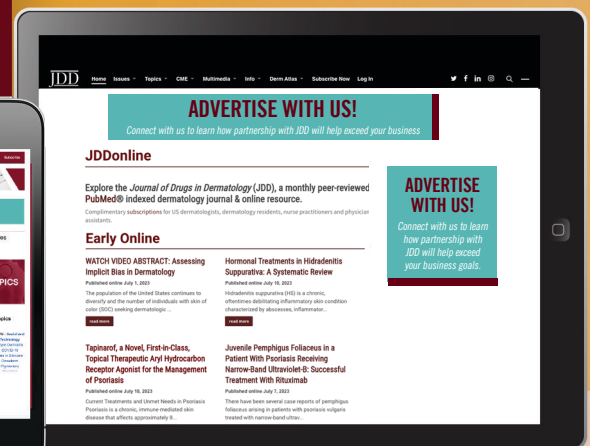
JDD

Home Issues Topics CME Multimedia Info Derm Atlas Subscribe Now Log In

ADVERTISE WITH US!

Connect with us to learn how partnership with JDD will help exceed your business

JDDonline

Explore the Journal of Drugs in Dermatology (JDD), a monthly peer-reviewed PubMed® indexed dermatology journal & online resource.

Complimentary subscriptions for US dermatologists, dermatology residents, nurse practitioners and physician assistants.

ADVERTISE WITH US!

Connect with us to learn how partnership with JDD will help exceed your business goals.

Early Online

WATCH VIDEO ABSTRACT: Assessing Implicit Bias in Dermatology

Published online July 1, 2023

The population of the United States continues to diversify and the number of individuals with skin of color (SOC) seeking dermatologic ...

read more

Hormonal Treatments in Hidradenitis Suppurativa: A Systematic Review

Published online July 10, 2023

Hidradenitis suppurativa (HS) is a chronic, oftentimes debilitating inflammatory skin condition characterized by abscesses, inflammator...

read more

Tapinarof, a Novel, First-in-Class, Topical Therapeutic Aryl Hydrocarbon Receptor Agonist for the Management of Psoriasis

Published online July 10, 2023

Current Treatments and Unmet Needs in Psoriasis Psoriasis is a chronic, immune-mediated skin disease that affects approximately 8...

Juvenile Pemphigus Foliaceus in a Patient With Psoriasis Receiving Narrow-Band Ultraviolet-B: Successful Treatment With Rituximab

Published online July 7, 2023

There have been several case reports of pemphigus foliaceus arising in patients with psoriasis vulgaris treated with narrow-band ultrav...

Subscribe

PICS